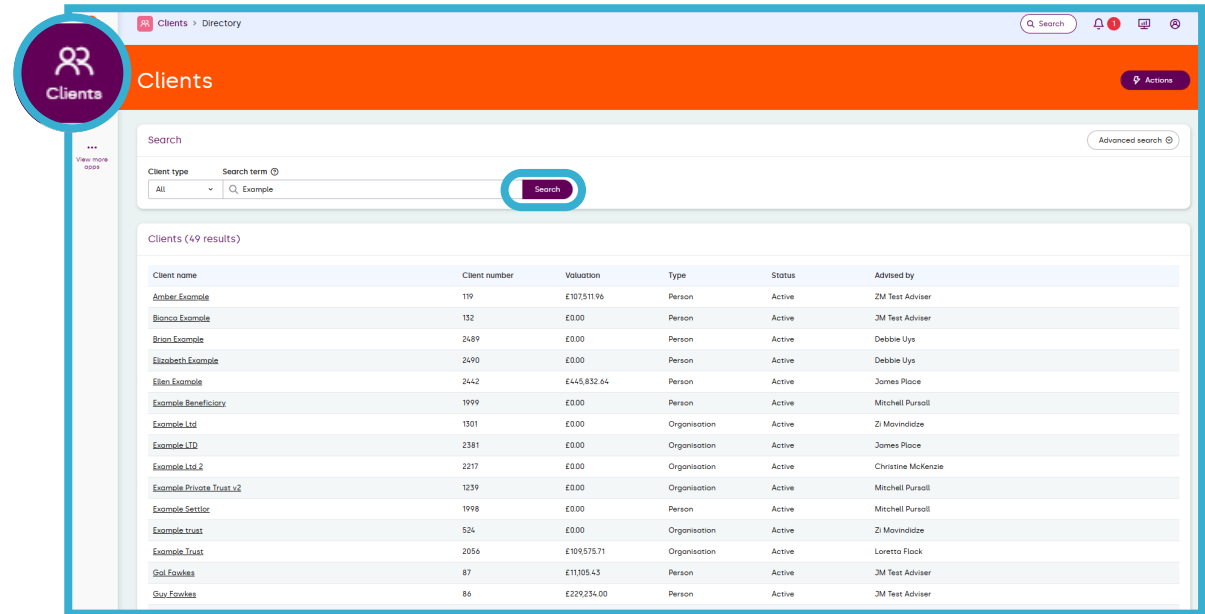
Clients

Clients > Directory

Search 1

Clients

Actions

View more apps

Search

Advanced search

Client type
All

Search term
Example

Search

Clients (49 results)

| Client name | Client number | Valuation | Type | Status | Advised by |
|---|---|---|---|---|---|
| Amber Example | 119 | £107,511.96 | Person | Active | ZM Test Adviser |
| Bianca Example | 132 | £0.00 | Person | Active | JM Test Adviser |
| Brian Example | 2489 | £0.00 | Person | Active | Debbie Uys |
| Elizabeth Example | 2490 | £0.00 | Person | Active | Debbie Uys |
| Ellen Example | 2442 | £445,832.64 | Person | Active | James Place |
| Example Beneficiary | 1999 | £0.00 | Person | Active | Mitchell Pursall |
| Example Ltd | 1301 | £0.00 | Organisation | Active | Zi Mavindidze |
| Example LTD | 2381 | £0.00 | Organisation | Active | James Place |
| Example Ltd 2 | 2217 | £0.00 | Organisation | Active | Christine McKenzie |
| Example Private Trust v2 | 1239 | £0.00 | Organisation | Active | Mitchell Pursall |
| Example Settlor | 1998 | £0.00 | Person | Active | Mitchell Pursall |
| Example trust | 524 | £0.00 | Organisation | Active | Zi Mavindidze |
| Example Trust | 2056 | £109,575.71 | Organisation | Active | Loretta Flack |
| Gal Fawkes | 87 | £11,105.43 | Person | Active | JM Test Adviser |
| Guy Fawkes | 86 | £229,234.00 | Person | Active | JM Test Adviser |